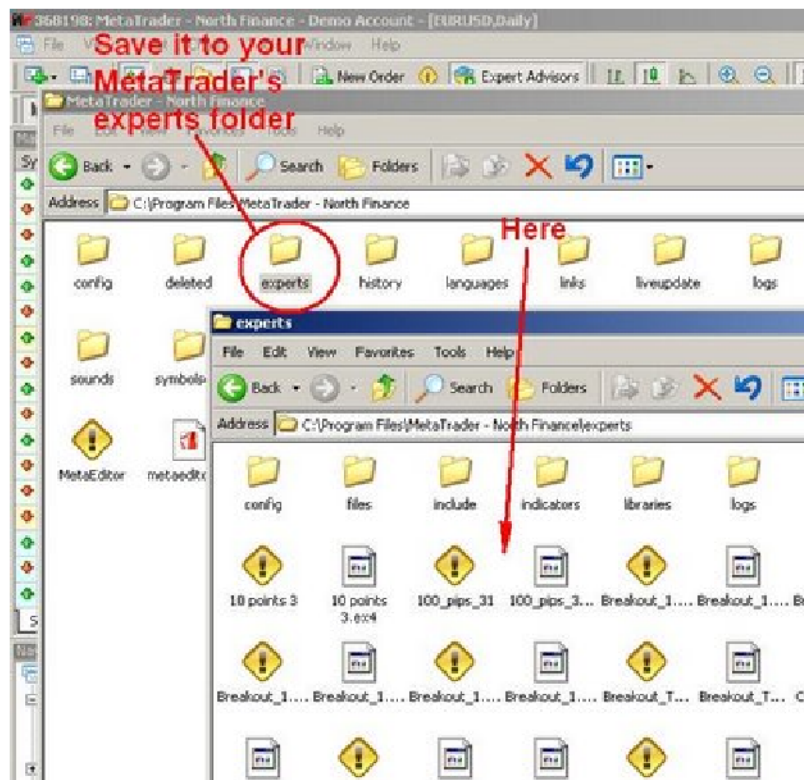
368198: MetaTrader - North Finance - Demo Account - [EURUSD,Daily]

File View Window Help

Save it to your MetaTrader's experts folder

New Order Expert Advisors

MetaTrader - North Finance

File Edit View Favorites Tools Help

Back Search Folders

Address C:\Program Files\MetaTrader - North Finance

config deleted experts history languages links liveupdate logs

Here

sounds symbols

MetaEditor metaeditor

experts

File Edit View Favorites Tools Help

Back Search Folders

Address C:\Program Files\MetaTrader - North Finance\experts

config files include indicators libraries logs

10 points 3 10 points 3.ex4 100_pips_31 100_pips_3.... Breakout_1.... Breakout_1....

Breakout_1.... Breakout_1.... Breakout_1.... Breakout_1.... Breakout_T.... Breakout_T....